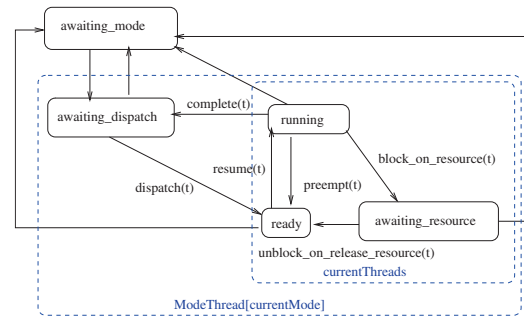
awaiting_mode

awaiting_dispatch

complete(t)

running

block_on_resource(t)

resume(t)

dispatch(t)

preempt(t)

ready

awaiting_resource

unblock_on_release_resource(t)

currentThreads

ModeThread[currentMode]